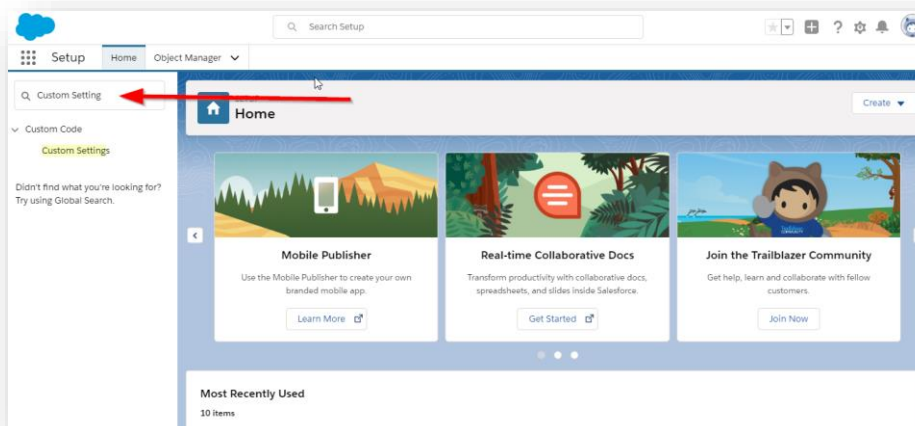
Search Setup

Setup Home Object Manager

Custom Setting

Custom Code

Custom Settings

Didn't find what you're looking for? Try using Global Search.

Home

Create

Mobile Publisher

Use the Mobile Publisher to create your own branded mobile app.

Learn More

Real-time Collaborative Docs

Transform productivity with collaborative docs, spreadsheets, and slides inside Salesforce.

Get Started

Join the Trailblazer Community

Get help, learn and collaborate with fellow customers.

Join Now

Most Recently Used

10 items